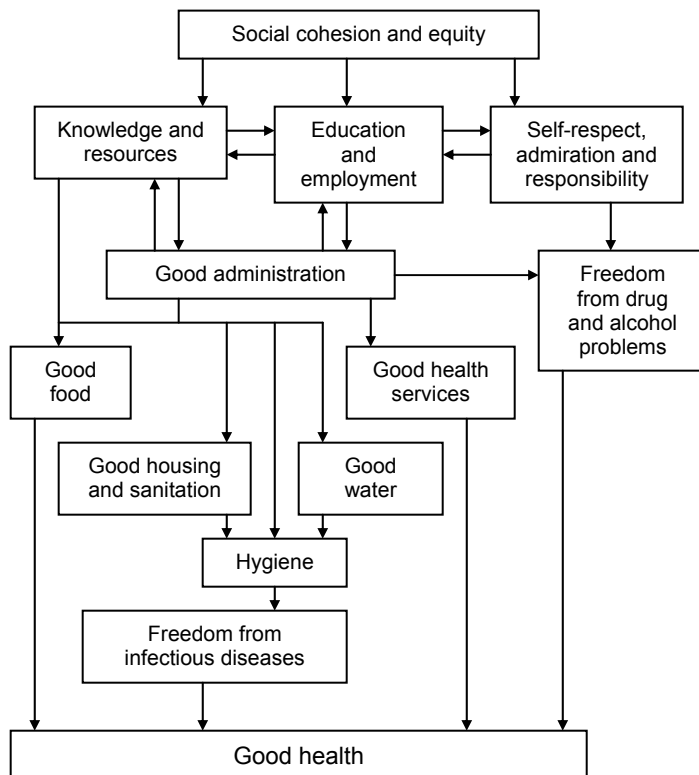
Social cohesion and equity

Knowledge and resources

Education and employment

Self-respect, admiration and responsibility

Good administration

Freedom from drug and alcohol problems

Good food

Good health services

Good housing and sanitation

Good water

Hygiene

Freedom from infectious diseases

Good health